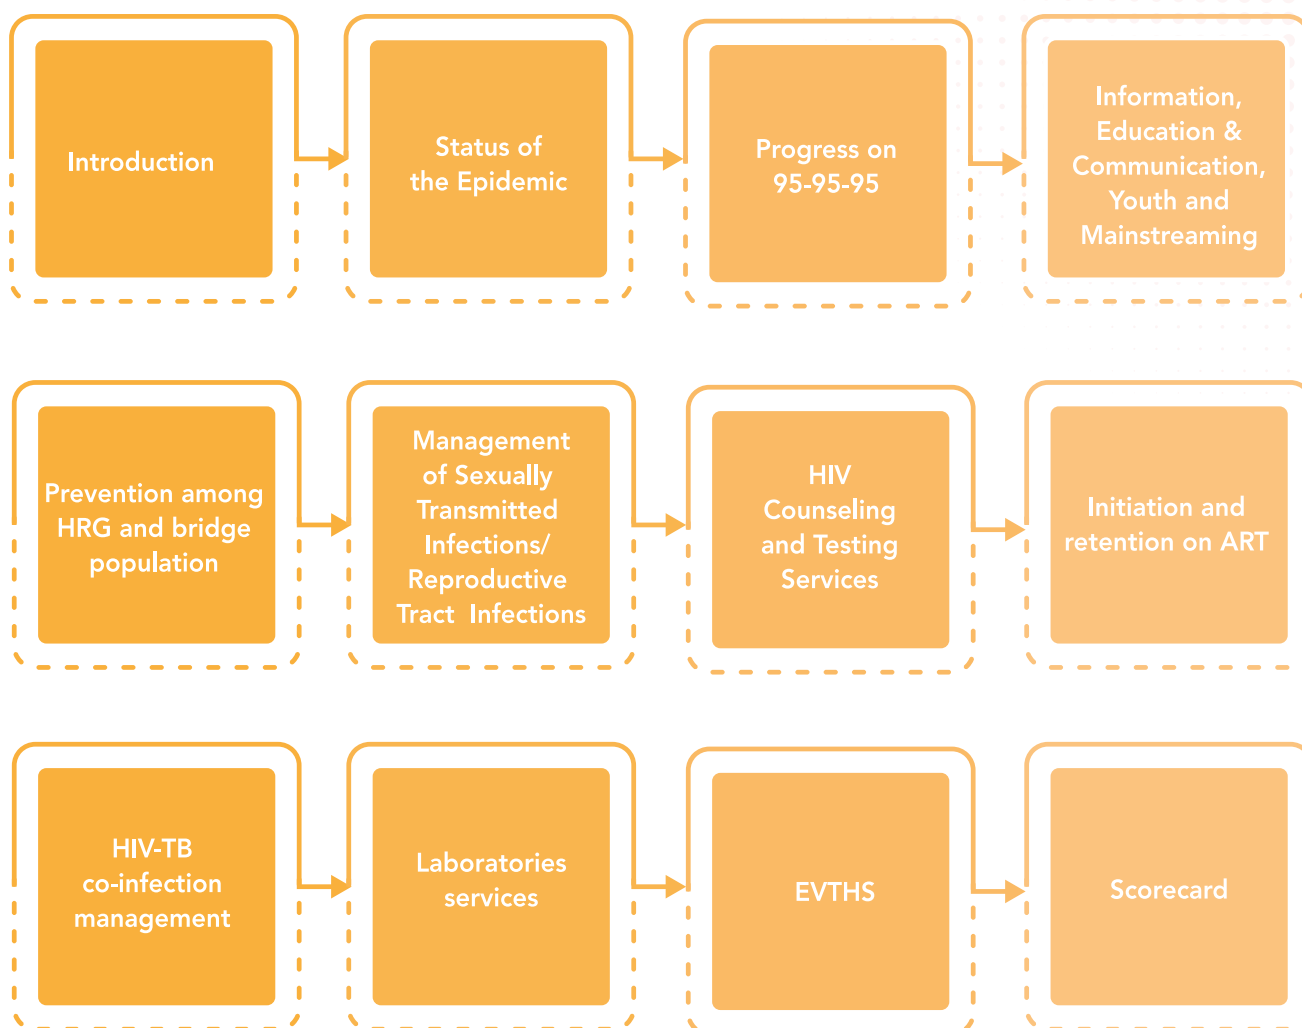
Introduction

Status of the Epidemic

Progress on 95-95-95

Information, Education & Communication, Youth and Mainstreaming

Prevention among HRG and bridge population

Management of Sexually Transmitted Infections/ Reproductive Tract Infections

HIV Counseling and Testing Services

Initiation and retention on ART

HIV-TB co-infection management

Laboratories services

EVTHS

Scorecard